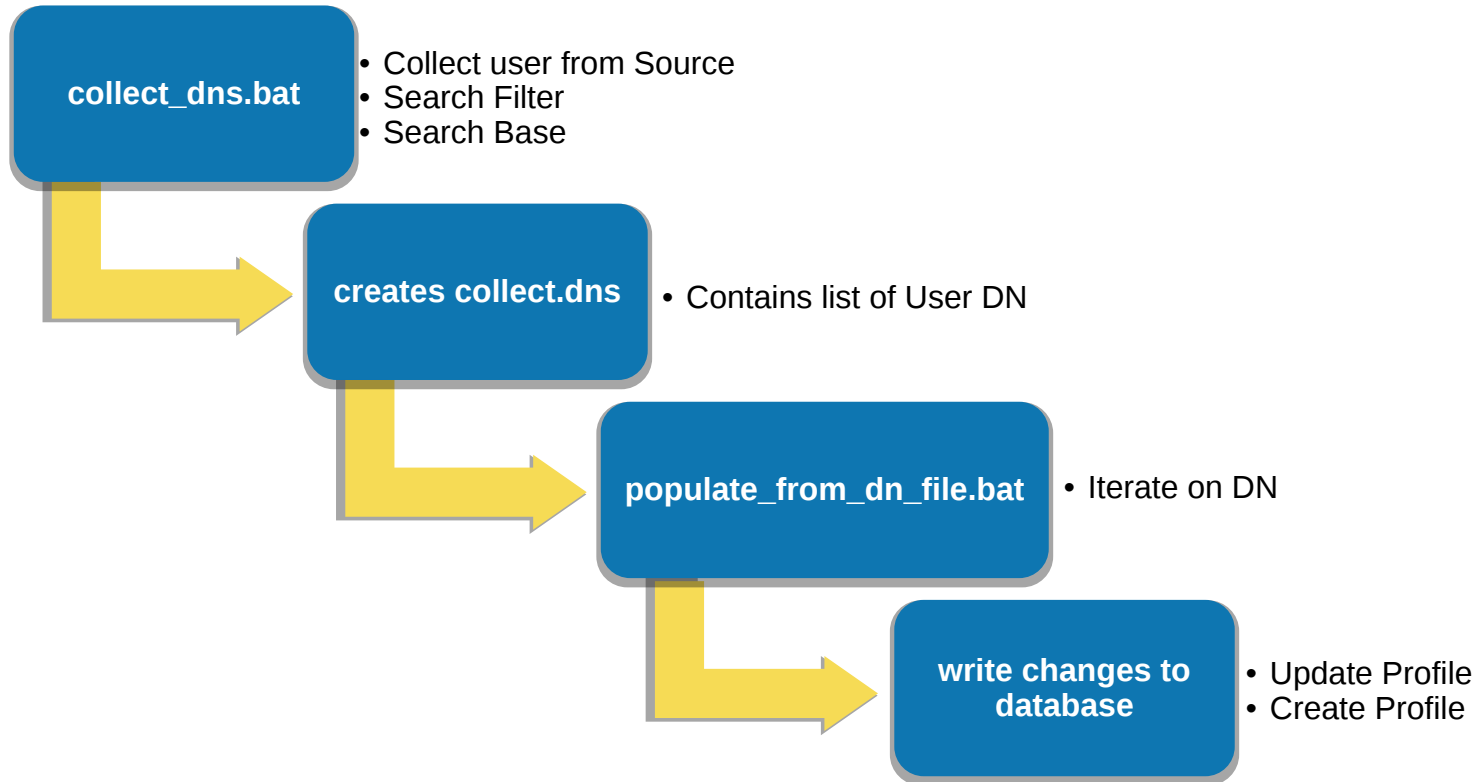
collect_dns.bat

- Collect user from Source
- Search Filter
- Search Base

creates collect.dns

- Contains list of User DN

populate_from_dn_file.bat

- Iterate on DN

write changes to database

- Update Profile
- Create Profile